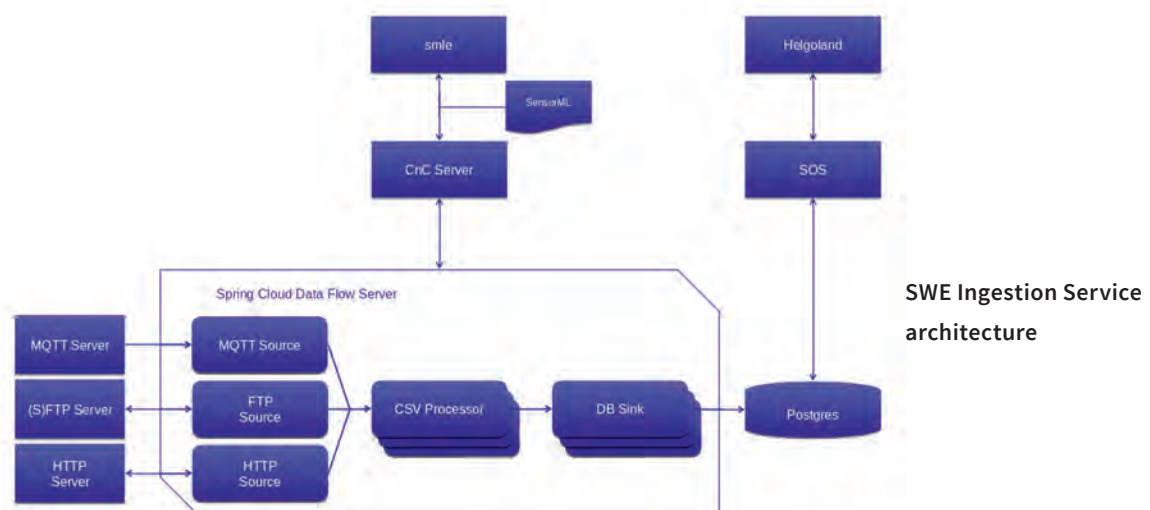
smle

SensorML

CnC Server

Helgoland

SOS

Spring Cloud Data Flow Server

MQTT Server

MQTT Source

(S)FTP Server

FTP Source

HTTP Server

HTTP Source

CSV Processor

DB Sink

Postgres

SWE Ingestion Service architecture